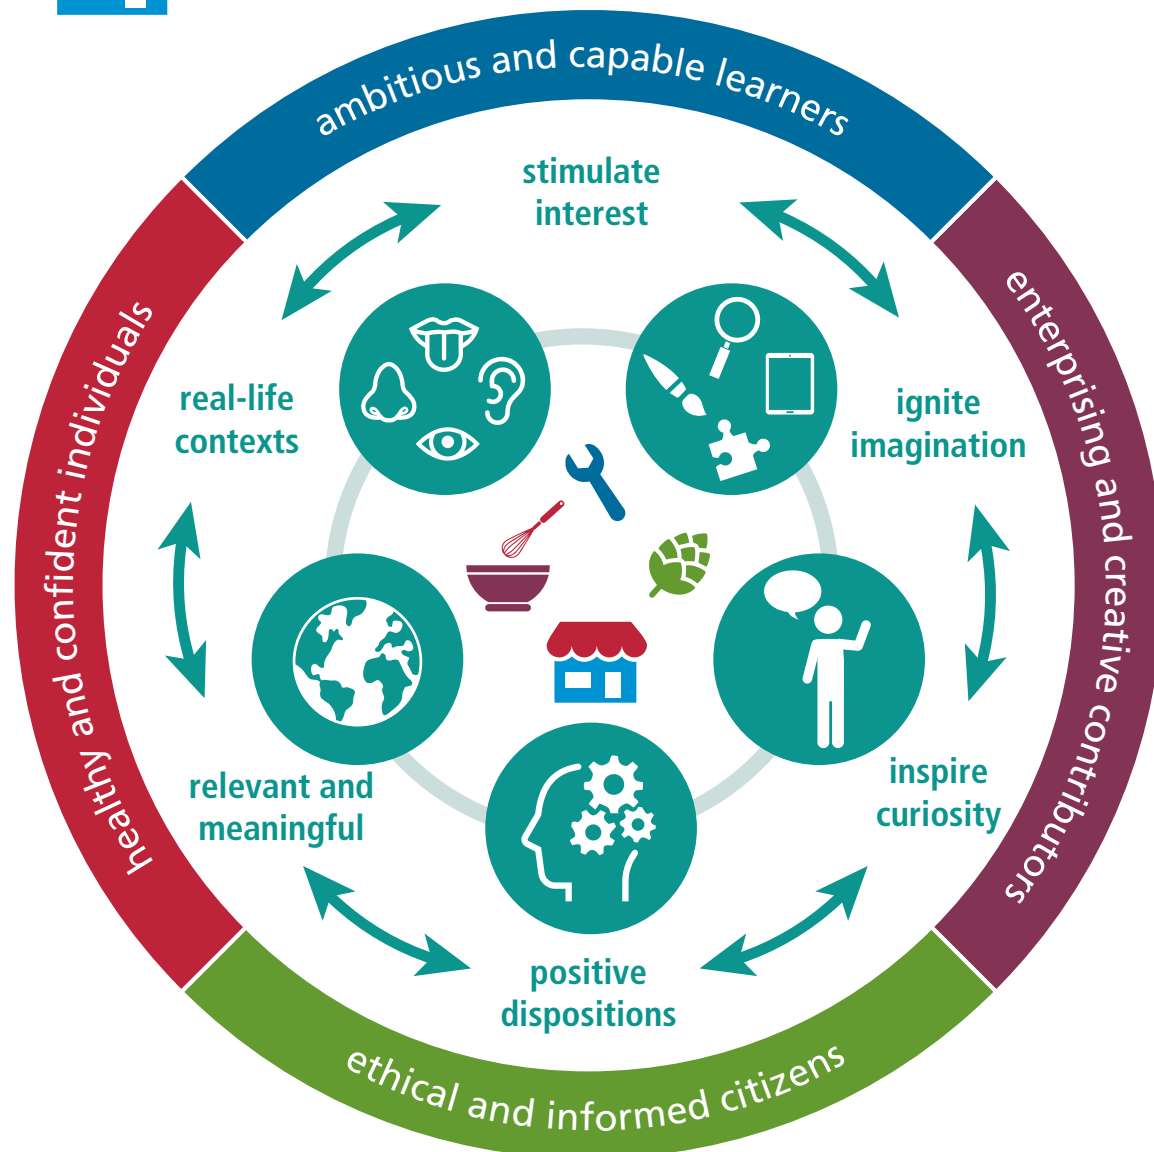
ambitious and capable learners

enterprising and creative contributors

ethical and informed citizens

healthy and confident individuals

stimulate interest

ignite imagination

inspire curiosity

positive dispositions

relevant and meaningful

real-life contexts